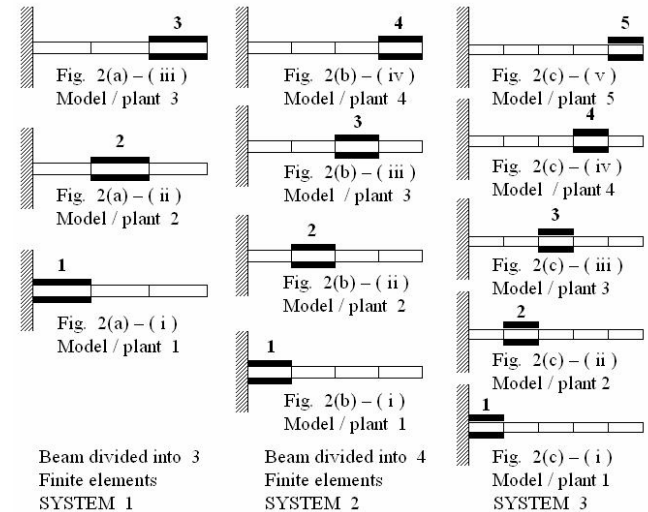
3
Fig. 2(a) – ( iii )
Model / plant 3

2
Fig. 2(a) – ( ii )
Model / plant 2

1
Fig. 2(a) – ( i )
Model / plant 1

Beam divided into 3
Finite elements
SYSTEM 1

4
Fig. 2(b) – ( iv )
Model / plant 4

3
Fig. 2(b) – ( iii )
Model / plant 3

2
Fig. 2(b) – ( ii )
Model / plant 2

1
Fig. 2(b) – ( i )
Model / plant 1

Beam divided into 4
Finite elements
SYSTEM 2

5
Fig. 2(c) – ( v )
Model / plant 5

4
Fig. 2(c) – ( iv )
Model / plant 4

3
Fig. 2(c) – ( iii )
Model / plant 3

2
Fig. 2(c) – ( ii )
Model / plant 2

1
Fig. 2(c) – ( i )
Model / plant 1
SYSTEM 3